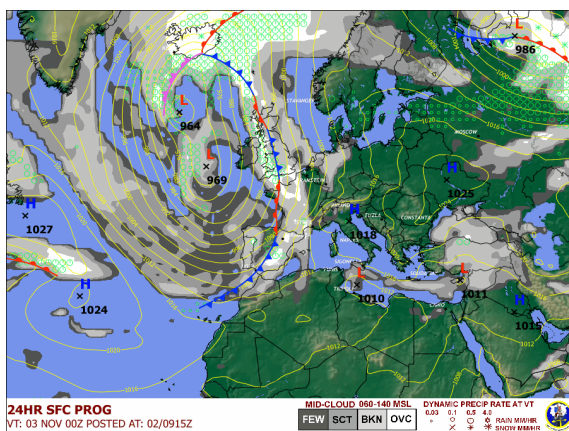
L
986
L
964
969
H
1027
H
1024
H
1025
H
1018
L
1010
L
1011
H
1015
MOSCOW
STAVANGER
MADRID
NAPLES
CONSTANTINE
IZMIR
SIGONELLA
1020
1016
1012
24HR SFC PROG
VT: 03 NOV 00Z POSTED AT: 02/0915Z
MID-CLOUD 060-140 MSL
FEW
SCT
BKN
OVC
DYNAMIC PRECIP RATE AT VT
0.03 0.1 0.5 4.0
RAIN MM/HR
SNOW MM/HR